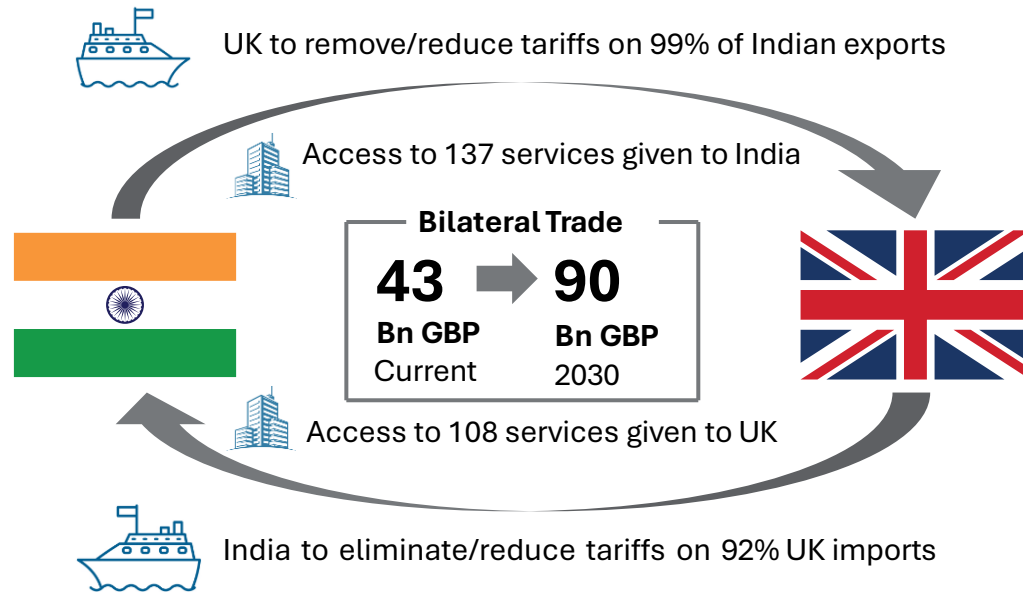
UK to remove/reduce tariffs on 99% of Indian exports

Access to 137 services given to India

Bilateral Trade

43 Bn GBP Current

90 Bn GBP 2030

Access to 108 services given to UK

India to eliminate/reduce tariffs on 92% UK imports